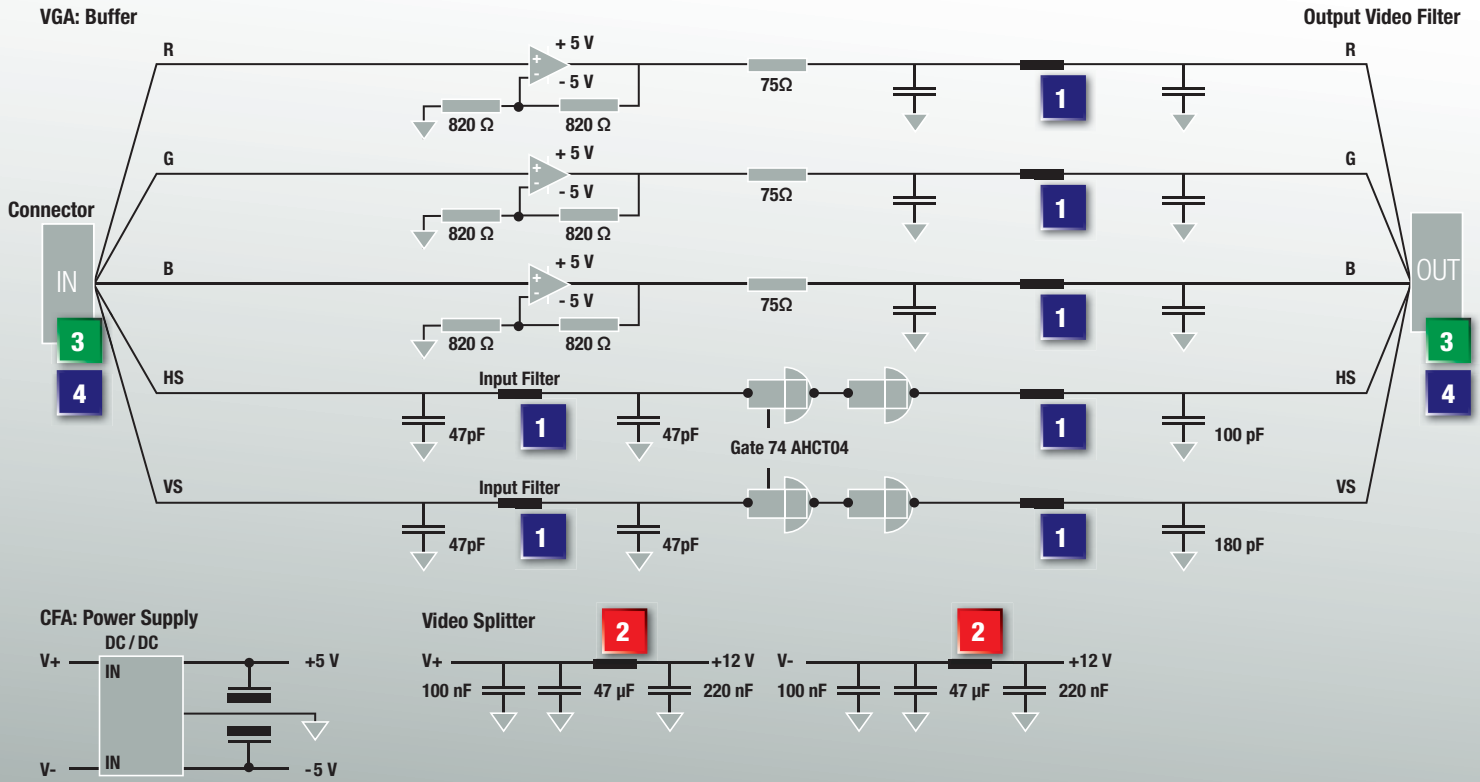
VGA: Buffer

Output Video Filter

R

+ 5 V

- 5 V

75Ω

1

820 Ω

820 Ω

R

G

+ 5 V

- 5 V

75Ω

1

820 Ω

820 Ω

G

Connector

IN

B

+ 5 V

- 5 V

75Ω

1

820 Ω

820 Ω

B

OUT

3

4

HS

Input Filter

47pF

1

47pF

1

100 pF

HS

3

4

Gate 74 AHCT04

VS

Input Filter

47pF

1

47pF

1

180 pF

VS

CFA: Power Supply

DC / DC

V+

IN

+5 V

V-

IN

-5 V

Video Splitter

2

V+

+12 V

100 nF

47 µF

220 nF

2

V-

+12 V

100 nF

47 µF

220 nF